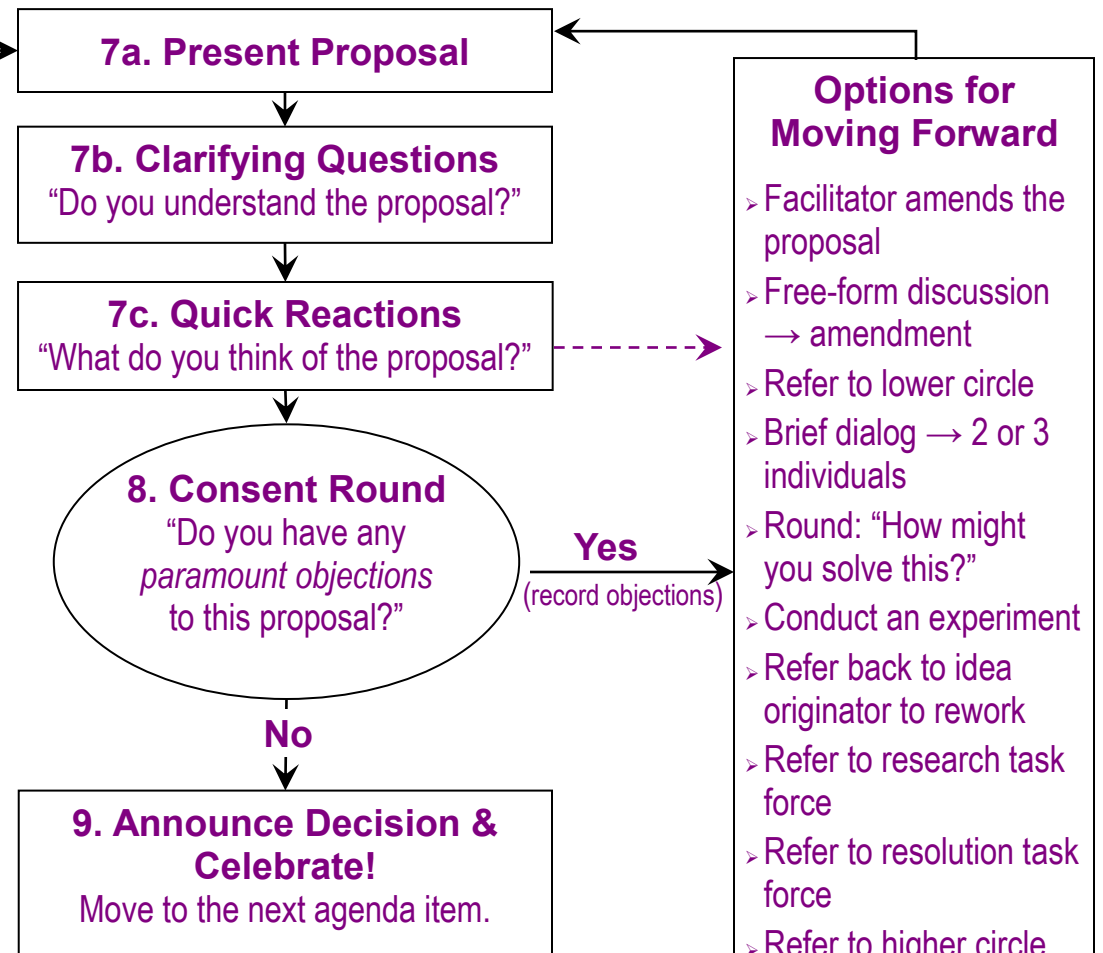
7a. Present Proposal

7b. Clarifying Questions
"Do you understand the proposal?"

7c. Quick Reactions
"What do you think of the proposal?"

8. Consent Round
"Do you have any *paramount objections* to this proposal?"

Yes
(record objections)

No

9. Announce Decision & Celebrate!
Move to the next agenda item.

Options for Moving Forward

- Facilitator amends the proposal
- Free-form discussion → amendment
- Refer to lower circle
- Brief dialog → 2 or 3 individuals
- Round: "How might you solve this?"
- Conduct an experiment
- Refer back to idea originator to rework
- Refer to research task force
- Refer to resolution task force
- Refer to higher circle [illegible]